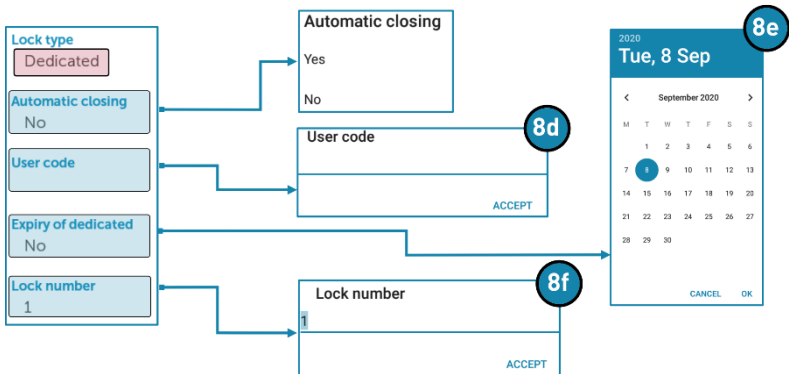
Lock type
Dedicated
Automatic closing
No
User code
Expiry of dedicated
No
Lock number
1

Automatic closing
Yes
No

8d
User code
ACCEPT

8f
Lock number
1
ACCEPT

8e
2020
Tue, 8 Sep
September 2020

| M | T | W | T | F | S | S |
|---|---|---|---|---|---|---|
|  | 1 | 2 | 3 | 4 | 5 | 6 |
| 7 | 8 | 9 | 10 | 11 | 12 | 13 |
| 14 | 15 | 16 | 17 | 18 | 19 | 20 |
| 21 | 22 | 23 | 24 | 25 | 26 | 27 |
| 28 | 29 | 30 |  |  |  |  |

CANCEL OK